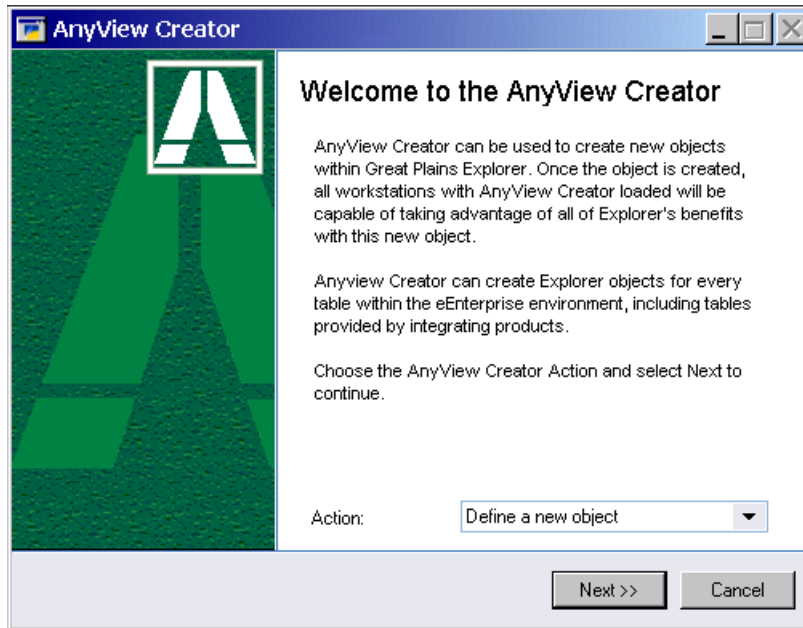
AnyView Creator

Welcome to the AnyView Creator

AnyView Creator can be used to create new objects within Great Plains Explorer. Once the object is created, all workstations with AnyView Creator loaded will be capable of taking advantage of all of Explorer's benefits with this new object.

Anyview Creator can create Explorer objects for every table within the eEnterprise environment, including tables provided by integrating products.

Choose the AnyView Creator Action and select Next to continue.

Action: Define a new object

Next >> Cancel